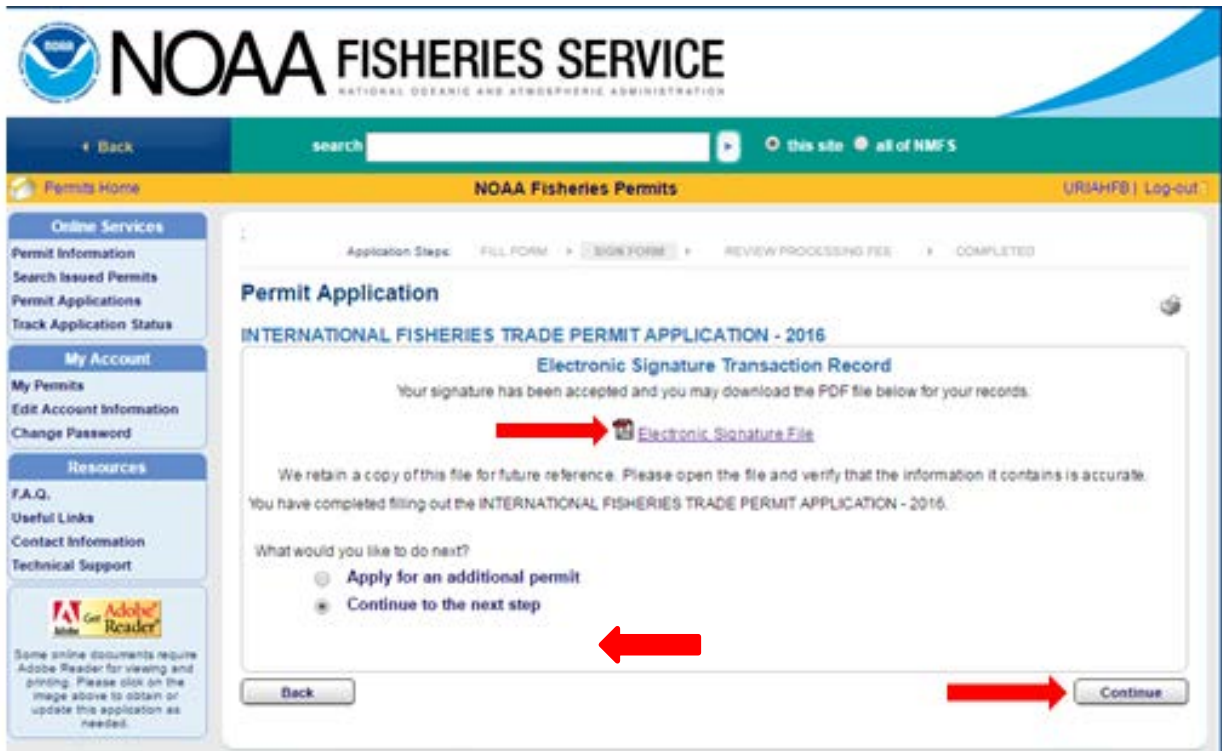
NOAA FISHERIES SERVICE
NATIONAL OCEANIC AND ATMOSPHERIC ADMINISTRATION

Back
search
this site all of NMFS

Permits Home
NOAA Fisheries Permits
URIAHFB | Log-out

Online Services
Permit Information
Search Issued Permits
Permit Applications
Track Application Status

My Account
My Permits
Edit Account Information
Change Password

Resources
F.A.Q.
Useful Links
Contact Information
Technical Support

Get Adobe Reader
Some online documents require Adobe Reader for viewing and printing. Please click on the image above to obtain or update this application as needed.

Application Steps: FILL FORM > SIGN FORM > REVIEW PROCESSING FEE > COMPLETED

Permit Application

INTERNATIONAL FISHERIES TRADE PERMIT APPLICATION - 2016

Electronic Signature Transaction Record
Your signature has been accepted and you may download the PDF file below for your records.

Electronic Signature File

We retain a copy of this file for future reference. Please open the file and verify that the information it contains is accurate.
You have completed filling out the INTERNATIONAL FISHERIES TRADE PERMIT APPLICATION - 2016.

What would you like to do next?
Apply for an additional permit
Continue to the next step

Back
Continue